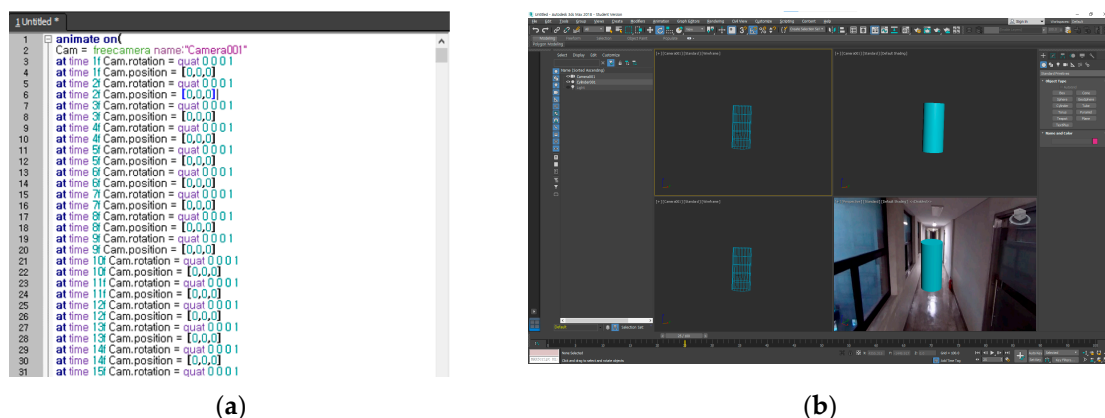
1 Untitled *

1 animate on(
2 Cam = freecamera name:"Camera001"
3 at time 1f Cam.rotation = quat 0 0 0 1
4 at time 1f Cam.position = [0,0,0]
5 at time 2f Cam.rotation = quat 0 0 0 1
6 at time 2f Cam.position = [0,0,0]
7 at time 3f Cam.rotation = quat 0 0 0 1
8 at time 3f Cam.position = [0,0,0]
9 at time 4f Cam.rotation = quat 0 0 0 1
10 at time 4f Cam.position = [0,0,0]
11 at time 5f Cam.rotation = quat 0 0 0 1
12 at time 5f Cam.position = [0,0,0]
13 at time 6f Cam.rotation = quat 0 0 0 1
14 at time 6f Cam.position = [0,0,0]
15 at time 7f Cam.rotation = quat 0 0 0 1
16 at time 7f Cam.position = [0,0,0]
17 at time 8f Cam.rotation = quat 0 0 0 1
18 at time 8f Cam.position = [0,0,0]
19 at time 9f Cam.rotation = quat 0 0 0 1
20 at time 9f Cam.position = [0,0,0]
21 at time 10f Cam.rotation = quat 0 0 0 1
22 at time 10f Cam.position = [0,0,0]
23 at time 11f Cam.rotation = quat 0 0 0 1
24 at time 11f Cam.position = [0,0,0]
25 at time 12f Cam.rotation = quat 0 0 0 1
26 at time 12f Cam.position = [0,0,0]
27 at time 13f Cam.rotation = quat 0 0 0 1
28 at time 13f Cam.position = [0,0,0]
29 at time 14f Cam.rotation = quat 0 0 0 1
30 at time 14f Cam.position = [0,0,0]
31 at time 15f Cam.rotation = quat 0 0 0 1

(a)

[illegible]

(b)